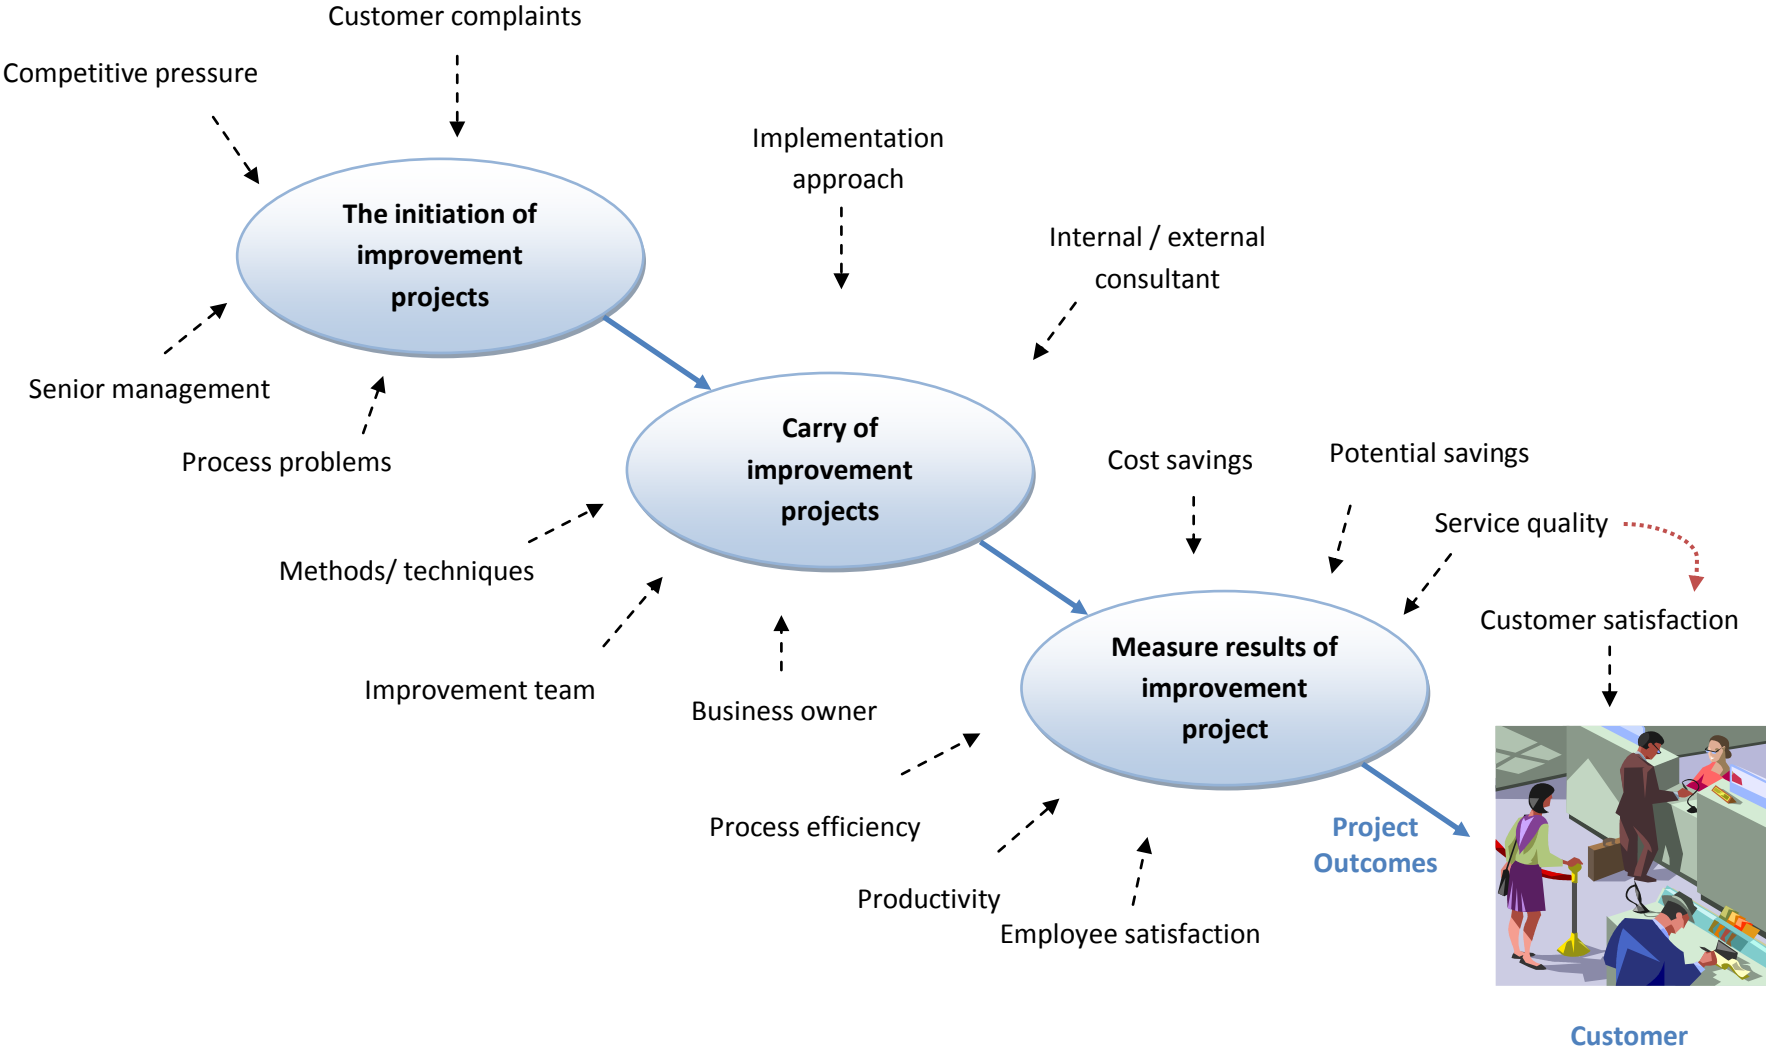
Customer complaints

Competitive pressure

The initiation of improvement projects

Senior management

Process problems

Implementation approach

Internal / external consultant

Carry of improvement projects

Methods/ techniques

Improvement team

Business owner

Cost savings

Potential savings

Service quality

Customer satisfaction

Measure results of improvement project

Process efficiency

Productivity

Employee satisfaction

Project Outcomes

Customer